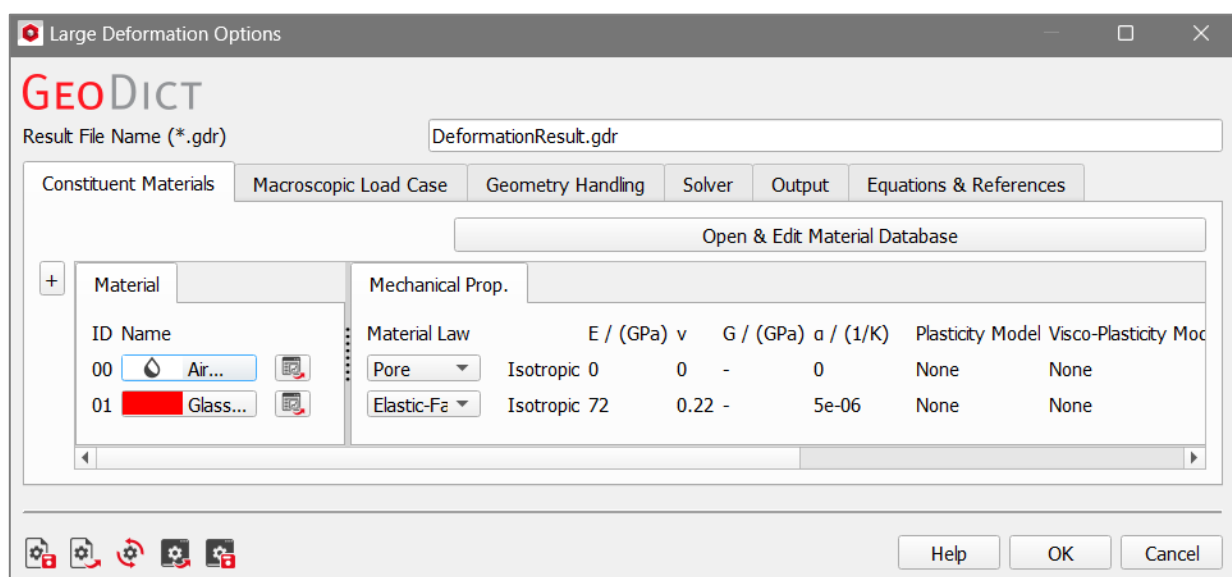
Large Deformation Options

GEODICT

Result File Name (*.gdr) DeformationResult.gdr

Constituent Materials | Macroscopic Load Case | Geometry Handling | Solver | Output | Equations & References

Open & Edit Material Database

+

Material

| ID | Name |
|---|---|
| 00 | Air... |
| 01 | Glass... |

Mechanical Prop.

| Material Law | | E / (GPa) | ν | G / (GPa) | α / (1/K) | Plasticity Model | Visco-Plasticity Mod |
|---|---|---|---|---|---|---|---|
| Pore | Isotropic | 0 | 0 | - | 0 | None | None |
| Elastic-Fa | Isotropic | 72 | 0.22 | - | 5e-06 | None | None |

Help OK Cancel